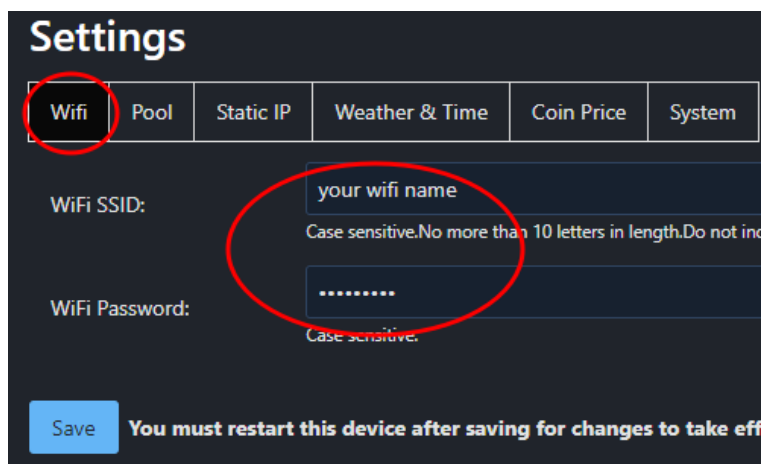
Settings

Wifi | Pool | Static IP | Weather & Time | Coin Price | System

WiFi SSID: your wifi name
Case sensitive.No more than 10 letters in length.Do not in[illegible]

WiFi Password: ••••••••••
Case sensitive.

Save You must restart this device after saving for changes to take eff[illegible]